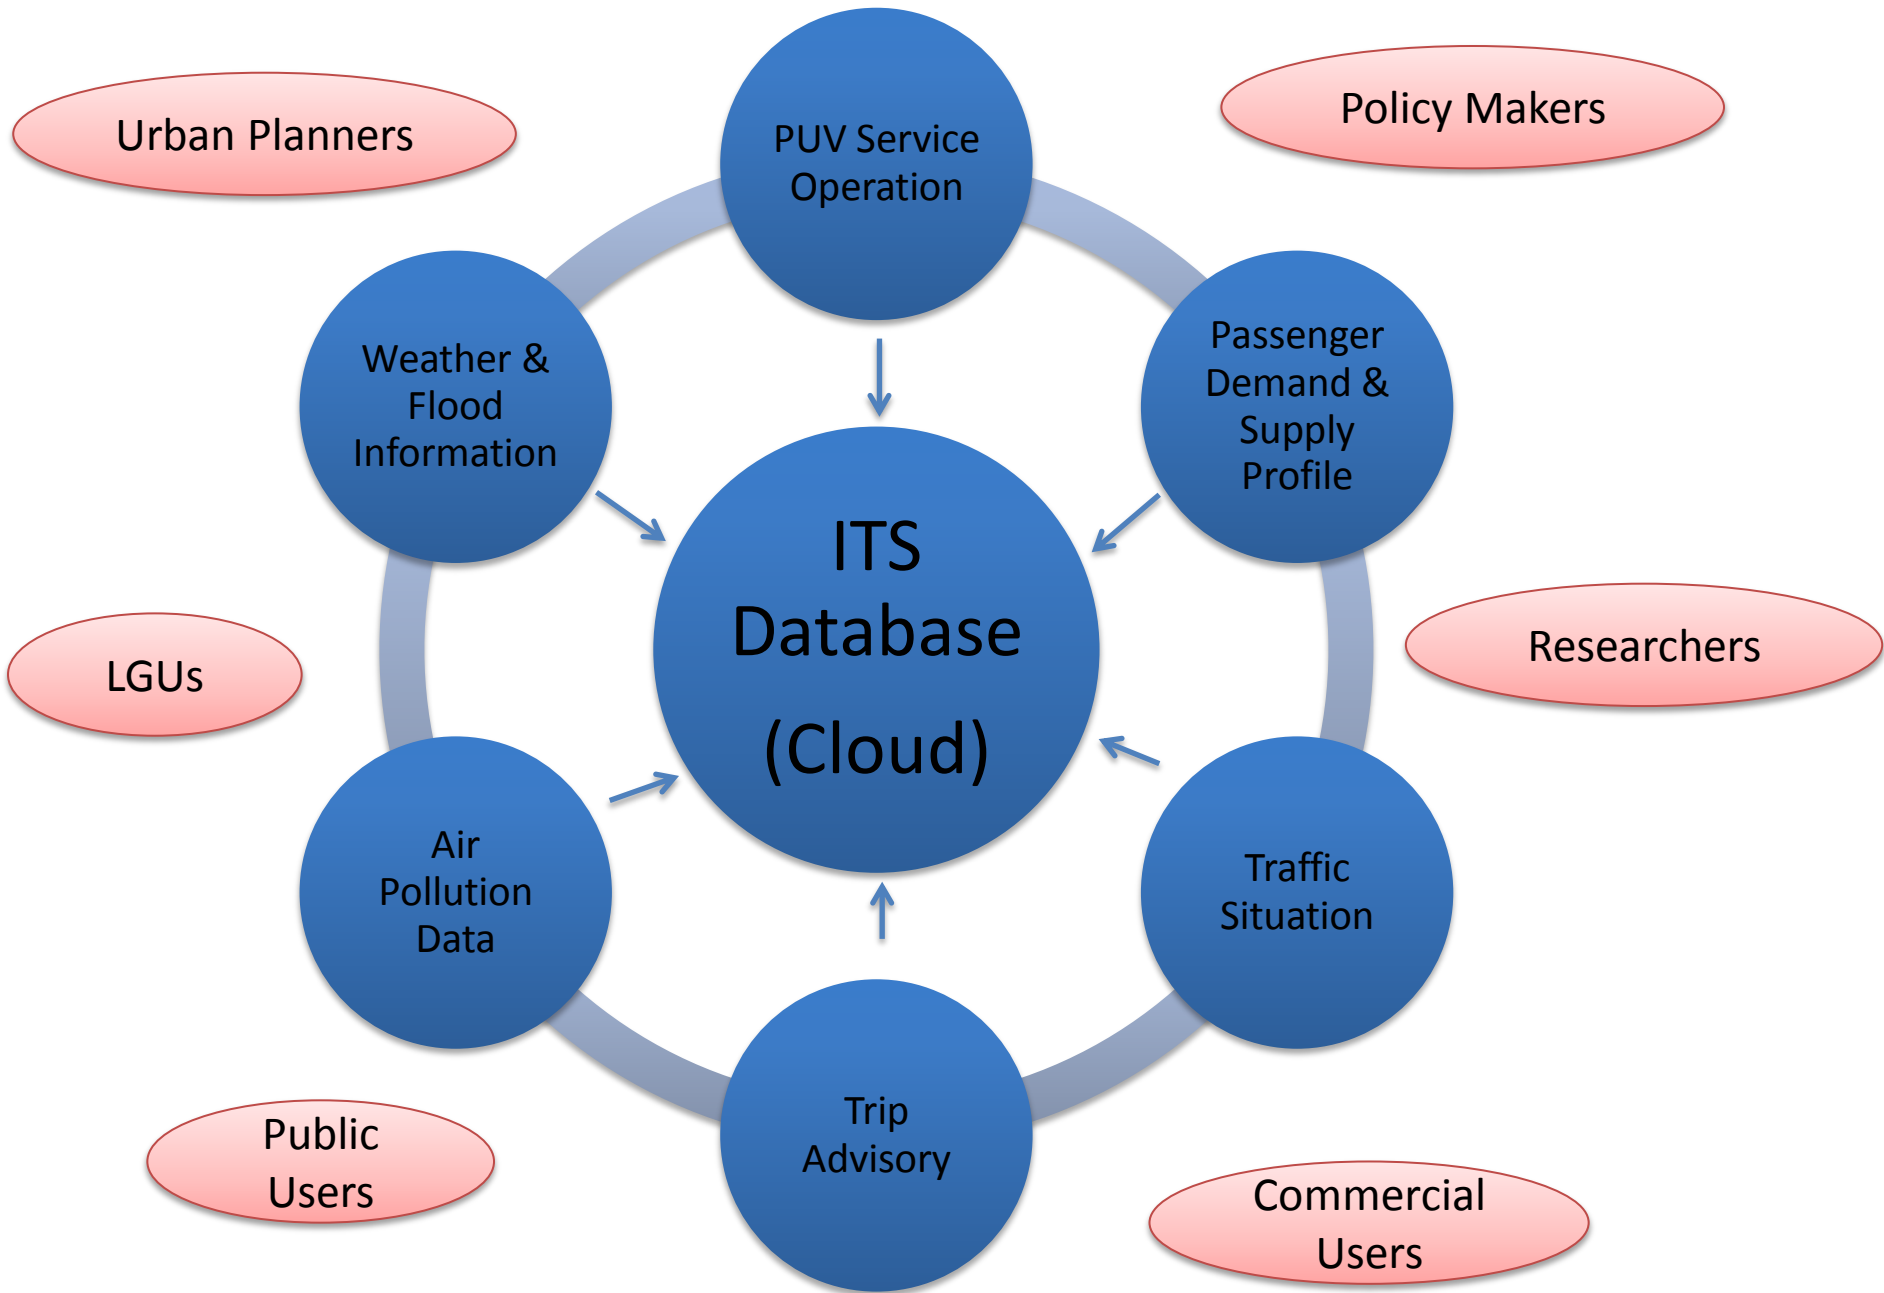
Urban Planners

PUV Service Operation

Policy Makers

Weather & Flood Information

Passenger Demand & Supply Profile

ITS Database (Cloud)

LGUs

Researchers

Air Pollution Data

Traffic Situation

Trip Advisory

Public Users

Commercial Users